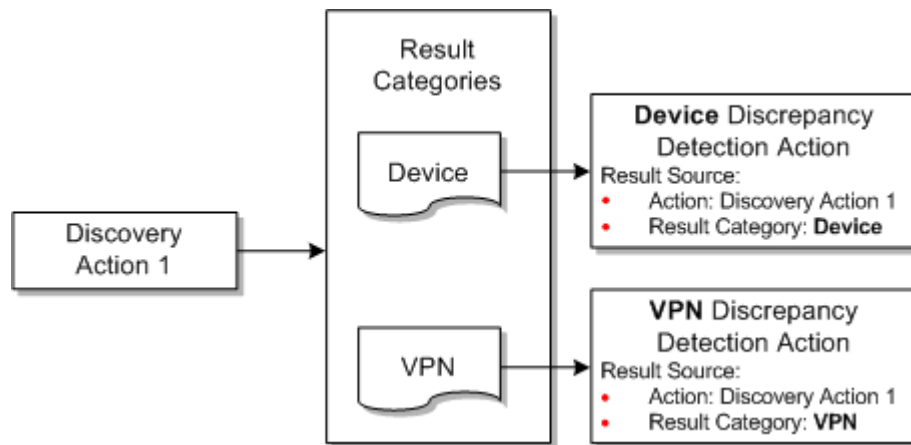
Discovery Action 1

Result Categories

Device

VPN

**Device** Discrepancy Detection Action
Result Source:
- Action: Discovery Action 1
- Result Category: **Device**

**VPN** Discrepancy Detection Action
Result Source:
- Action: Discovery Action 1
- Result Category: **VPN**